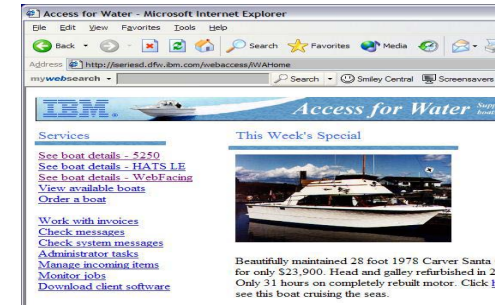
Access for Water - Microsoft Internet Explorer

File Edit View Favorites Tools Help

Back Search Favorites Media

Address http://seriesd.dfw.ibm.com/webaccess/iWAHome

mywebsearch Search Smiley Central Screensavers

IBM Access for Water Sup boat

Services

See boat details - 5250
See boat details - HATS LE
See boat details - WebFacing
View available boats
Order a boat

Work with invoices
Check messages
Check system messages
Administrator tasks
Manage incoming items
Monitor jobs
Download client software

This Week's Special

Beautifully maintained 28 foot 1978 Carver Santa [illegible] for only $23,900. Head and galley refurbished in 2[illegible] Only 31 hours on completely rebuilt motor. Click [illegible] see this boat cruising the seas.